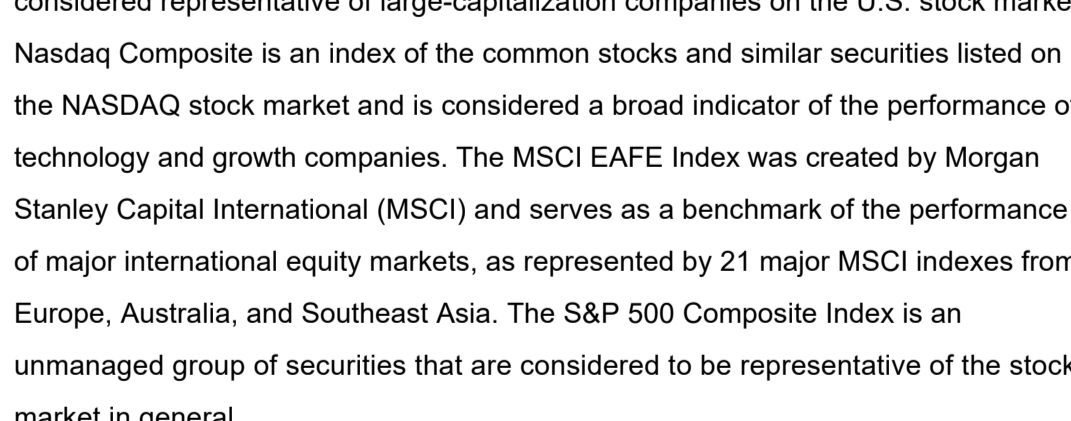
considered representative of large-capitalization companies on the U.S. stock marke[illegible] Nasdaq Composite is an index of the common stocks and similar securities listed on the NASDAQ stock market and is considered a broad indicator of the performance o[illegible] technology and growth companies. The MSCI EAFE Index was created by Morgan Stanley Capital International (MSCI) and serves as a benchmark of the performance of major international equity markets, as represented by 21 major MSCI indexes fro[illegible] Europe, Australia, and Southeast Asia. The S&P 500 Composite Index is an unmanaged group of securities that are considered to be representative of the stoc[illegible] market in general.